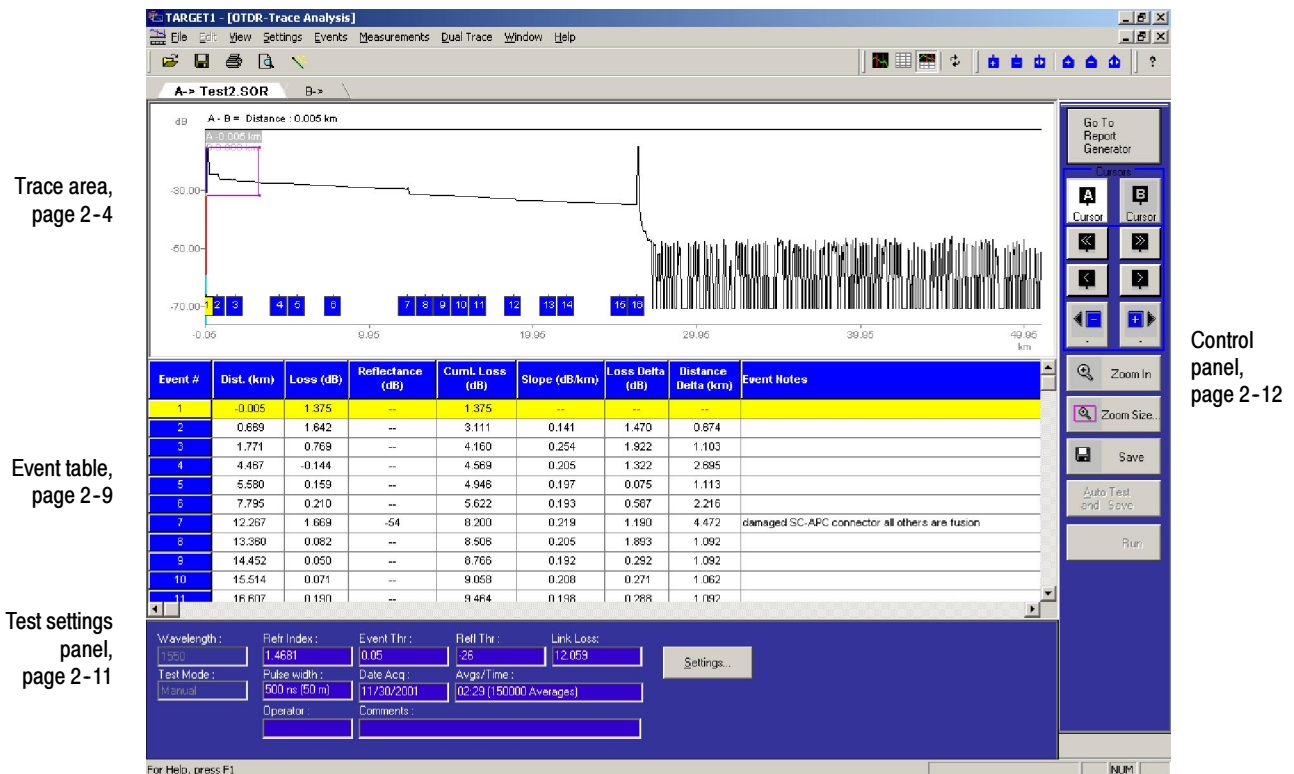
TARGET1 - [OTDR-Trace Analysis]

File Edit View Settings Events Measurements Dual Trace Window Help

A-> Test2.SOR B->

dB A - B = Distance : 0.005 km

A -0.006 km
B 0.000 km

-30.00
-50.00
-70.00

1 2 3 4 5 6 7 8 9 10 11 12 13 14 15 16

-0.06 9.95 19.96 29.96 39.95 49.95 km

Trace area, page 2-4

Go To Report Generator

Cursors

Cursor Cursor

Zoom In

Zoom Size...

Save

Auto Test and Save

Run

Control panel, page 2-12

| Event # | Dist. (km) | Loss (dB) | Reflectance (dB) | Cuml. Loss (dB) | Slope (dB/km) | Loss Delta (dB) | Distance Delta (km) | Event Notes |
|---|---|---|---|---|---|---|---|---|
| 1 | -0.005 | 1.375 | -- | 1.375 | -- | -- | -- | |
| 2 | 0.689 | 1.642 | -- | 3.111 | 0.141 | 1.470 | 0.674 | |
| 3 | 1.771 | 0.769 | -- | 4.160 | 0.254 | 1.922 | 1.103 | |
| 4 | 4.467 | -0.144 | -- | 4.569 | 0.205 | 1.322 | 2.695 | |
| 5 | 5.580 | 0.159 | -- | 4.948 | 0.197 | 0.075 | 1.113 | |
| 6 | 7.795 | 0.210 | -- | 5.622 | 0.193 | 0.587 | 2.216 | |
| 7 | 12.267 | 1.669 | -54 | 8.200 | 0.219 | 1.190 | 4.472 | damaged SC-APC connector all others are fusion |
| 8 | 13.360 | 0.082 | -- | 8.506 | 0.205 | 1.893 | 1.092 | |
| 9 | 14.452 | 0.050 | -- | 8.766 | 0.192 | 0.292 | 1.092 | |
| 10 | 15.514 | 0.071 | -- | 9.058 | 0.208 | 0.271 | 1.062 | |
| 11 | 16.607 | 0.190 | -- | 9.464 | 0.198 | 0.288 | 1.092 | |

Event table, page 2-9

Wavelength : 1550
Test Mode : Manual
Refr Index : 1.4681
Pulse width : 500 ns (50 m)
Operator :
Event Thr : 0.05
Date Acq : 11/30/2001
Comments :
Refl Thr : -26
Avgs/Time : 02:29 (150000 Averages)
Link Loss : 12.059
Settings...

Test settings panel, page 2-11

For Help, press F1

NUM